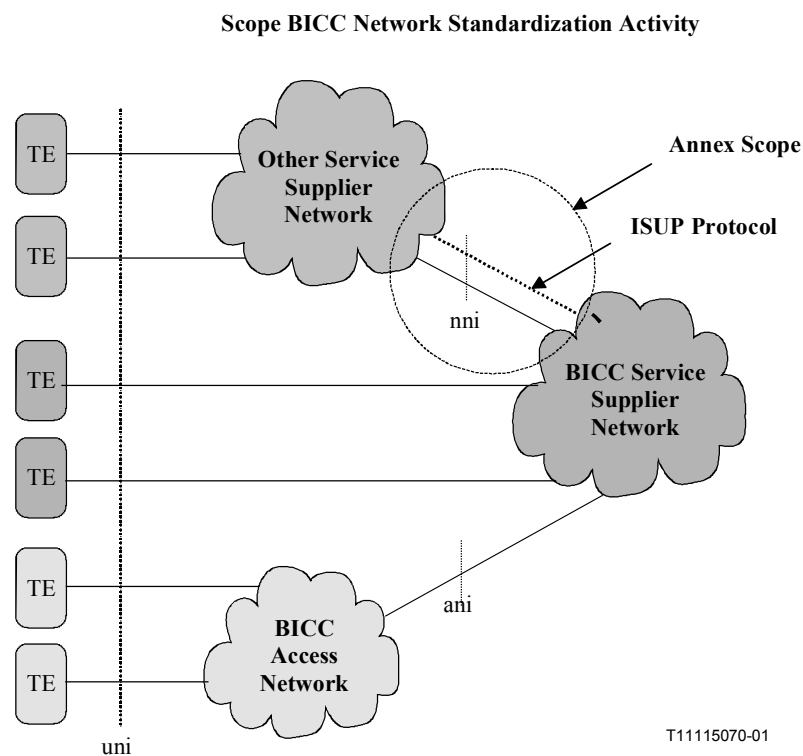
Scope BICC Network Standardization Activity

TE

TE

TE

TE

TE

TE

Other Service Supplier Network

Annex Scope

ISUP Protocol

nni

BICC Service Supplier Network

ani

BICC Access Network

uni

T11115070-01